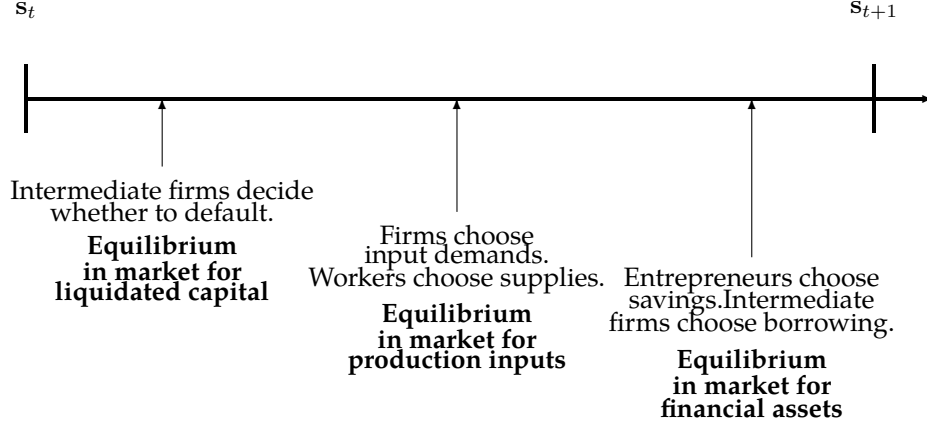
$\mathbf{s}_t$

$\mathbf{s}_{t+1}$

Intermediate firms decide whether to default.

**Equilibrium in market for liquidated capital**

Firms choose input demands. Workers choose supplies.

**Equilibrium in market for production inputs**

Entrepreneurs choose savings.Intermediate firms choose borrowing.

**Equilibrium in market for financial assets**